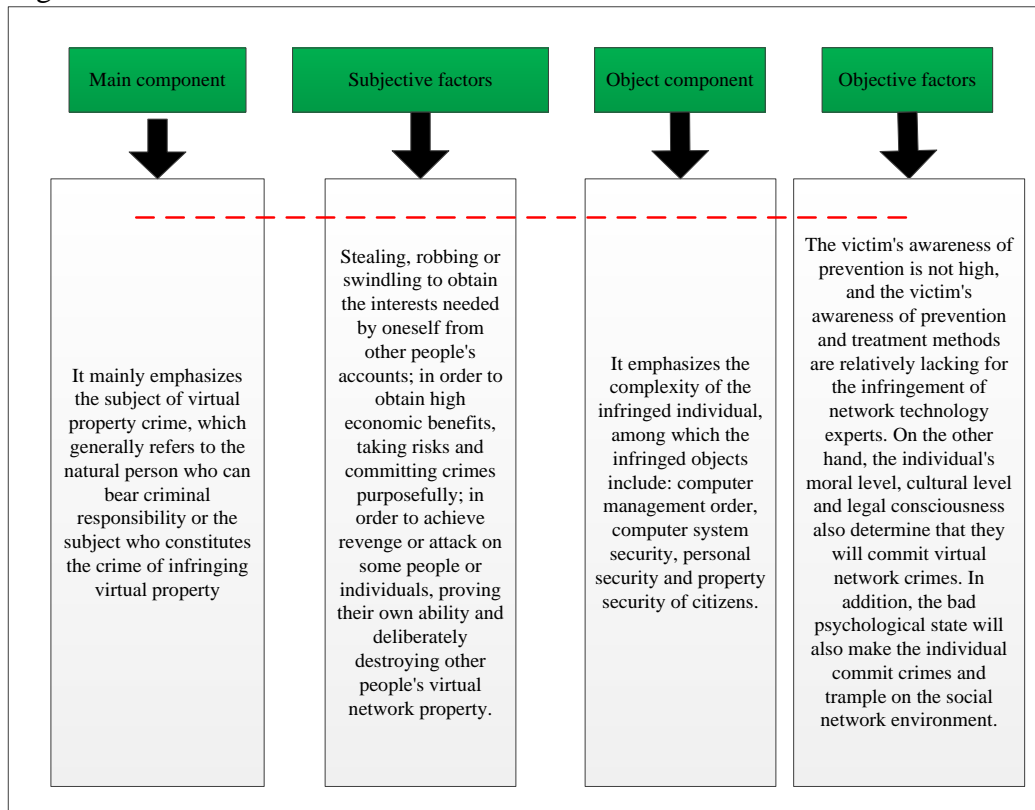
Main component

Subjective factors

Object component

Objective factors

It mainly emphasizes the subject of virtual property crime, which generally refers to the natural person who can bear criminal responsibility or the subject who constitutes the crime of infringing virtual property

Stealing, robbing or swindling to obtain the interests needed by oneself from other people's accounts; in order to obtain high economic benefits, taking risks and committing crimes purposefully; in order to achieve revenge or attack on some people or individuals, proving their own ability and deliberately destroying other people's virtual network property.

It emphasizes the complexity of the infringed individual, among which the infringed objects include: computer management order, computer system security, personal security and property security of citizens.

The victim's awareness of prevention is not high, and the victim's awareness of prevention and treatment methods are relatively lacking for the infringement of network technology experts. On the other hand, the individual's moral level, cultural level and legal consciousness also determine that they will commit virtual network crimes. In addition, the bad psychological state will also make the individual commit crimes and trample on the social network environment.